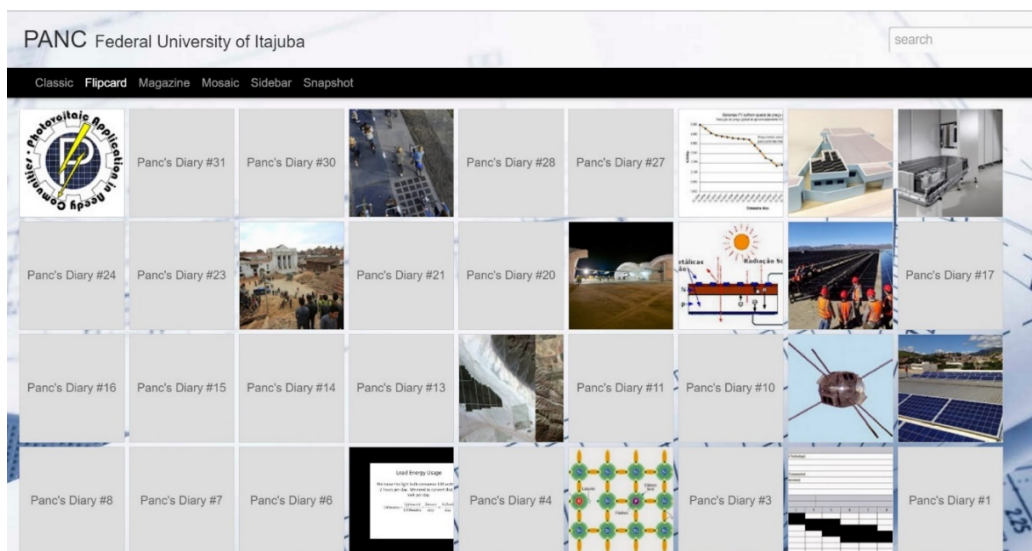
PANC Federal University of Itajuba

search

Classic Flipcard Magazine Mosaic Sidebar Snapshot

Photovoltaic Application in Needy Communities

Panc's Diary #31

Panc's Diary #30

Panc's Diary #28

Panc's Diary #27

Panc's Diary #24

Panc's Diary #23

Panc's Diary #21

Panc's Diary #20

Radiação So

Panc's Diary #17

Panc's Diary #16

Panc's Diary #15

Panc's Diary #14

Panc's Diary #13

Panc's Diary #11

Panc's Diary #10

Panc's Diary #8

Panc's Diary #7

Panc's Diary #6

Load Energy Usage

Panc's Diary #4

Panc's Diary #3

Panc's Diary #1